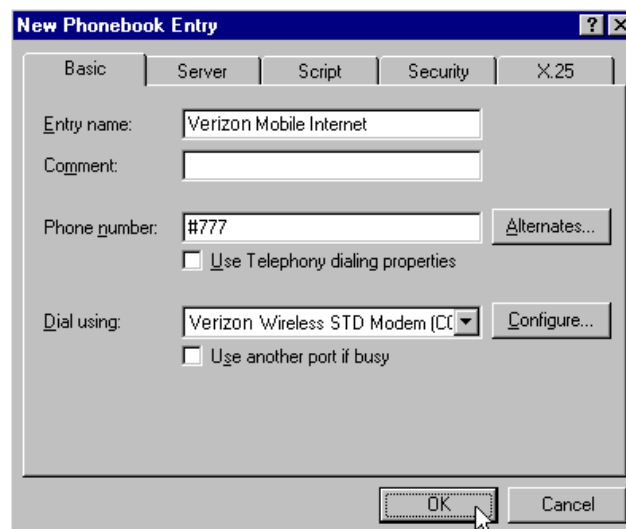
New Phonebook Entry

? X

Basic | Server | Script | Security | X.25

Entry name: Verizon Mobile Internet

Comment:

Phone number: #777 Alternates...

Use Telephony dialing properties

Dial using: Verizon Wireless STD Modem (CC Configure...

Use another port if busy

OK Cancel